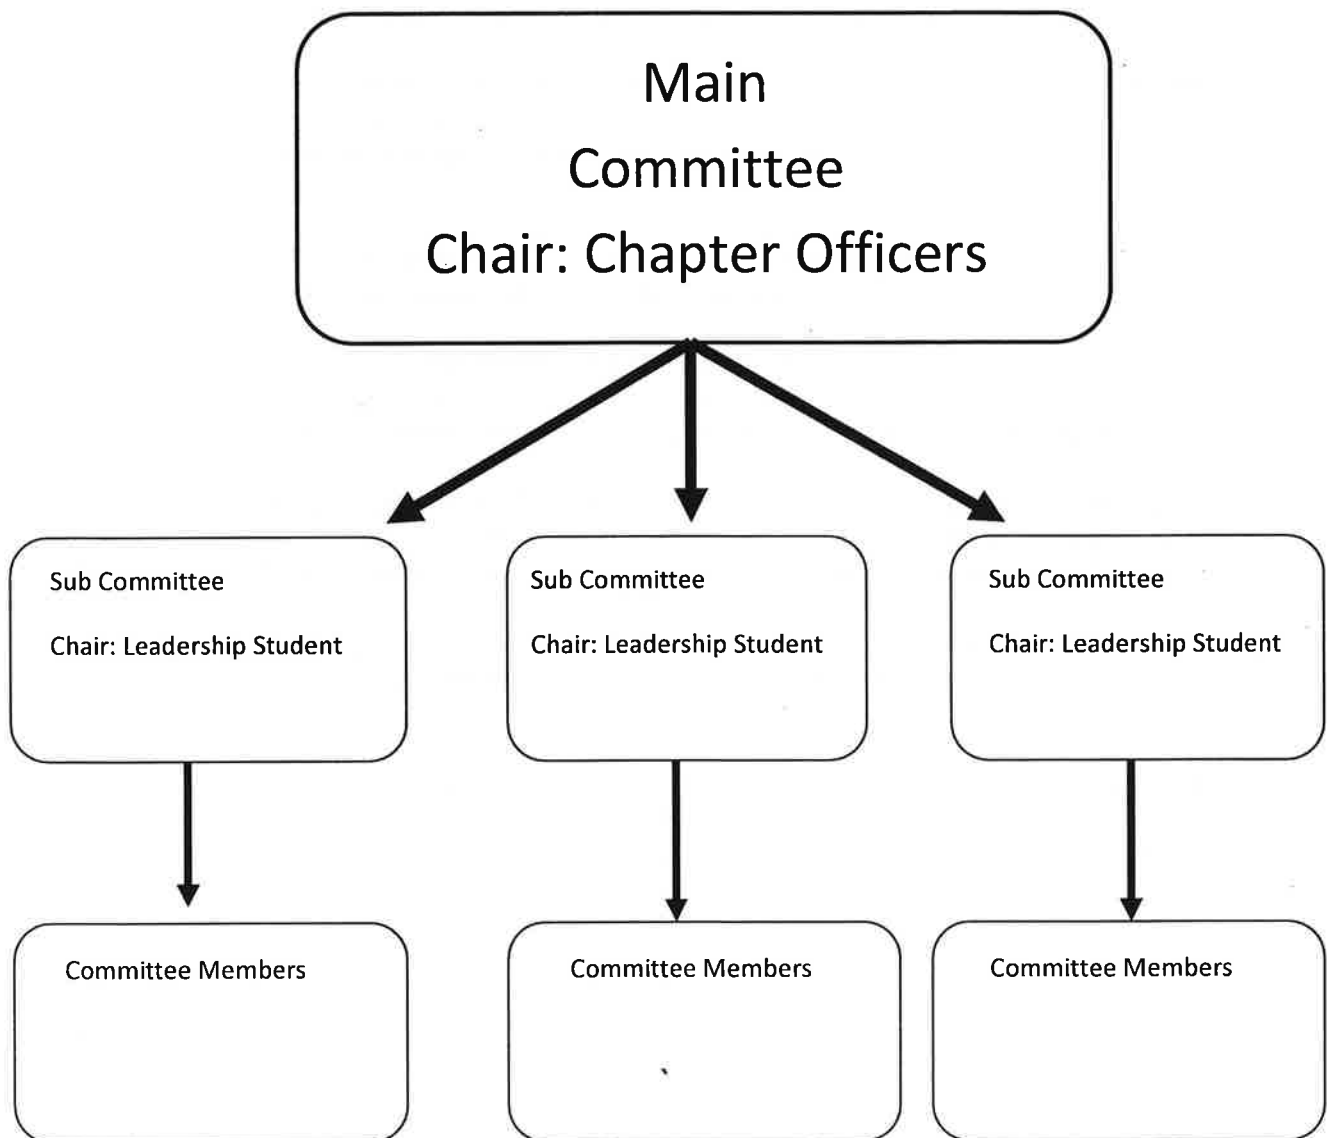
Main
Committee
Chair: Chapter Officers

Sub Committee

Chair: Leadership Student

Sub Committee

Chair: Leadership Student

Sub Committee

Chair: Leadership Student

Committee Members

Committee Members

Committee Members